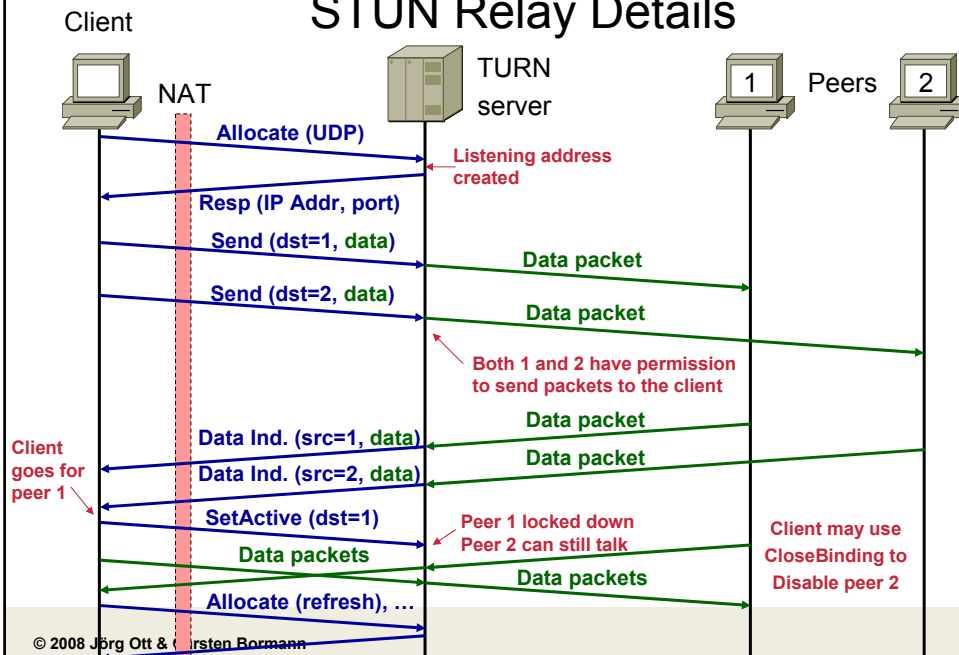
STUN Relay Details

Client

NAT

TURN server

1

Peers

2

Allocate (UDP)

Listening address created

Resp (IP Addr, port)

Send (dst=1, data)

Data packet

Send (dst=2, data)

Data packet

Both 1 and 2 have permission to send packets to the client

Data packet

Data Ind. (src=1, data)

Client goes for peer 1

Data packet

Data Ind. (src=2, data)

SetActive (dst=1)

Peer 1 locked down
Peer 2 can still talk

Client may use CloseBinding to Disable peer 2

Data packets

Data packets

Allocate (refresh), …

© 2008 Jörg Ott & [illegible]rsten Bormann